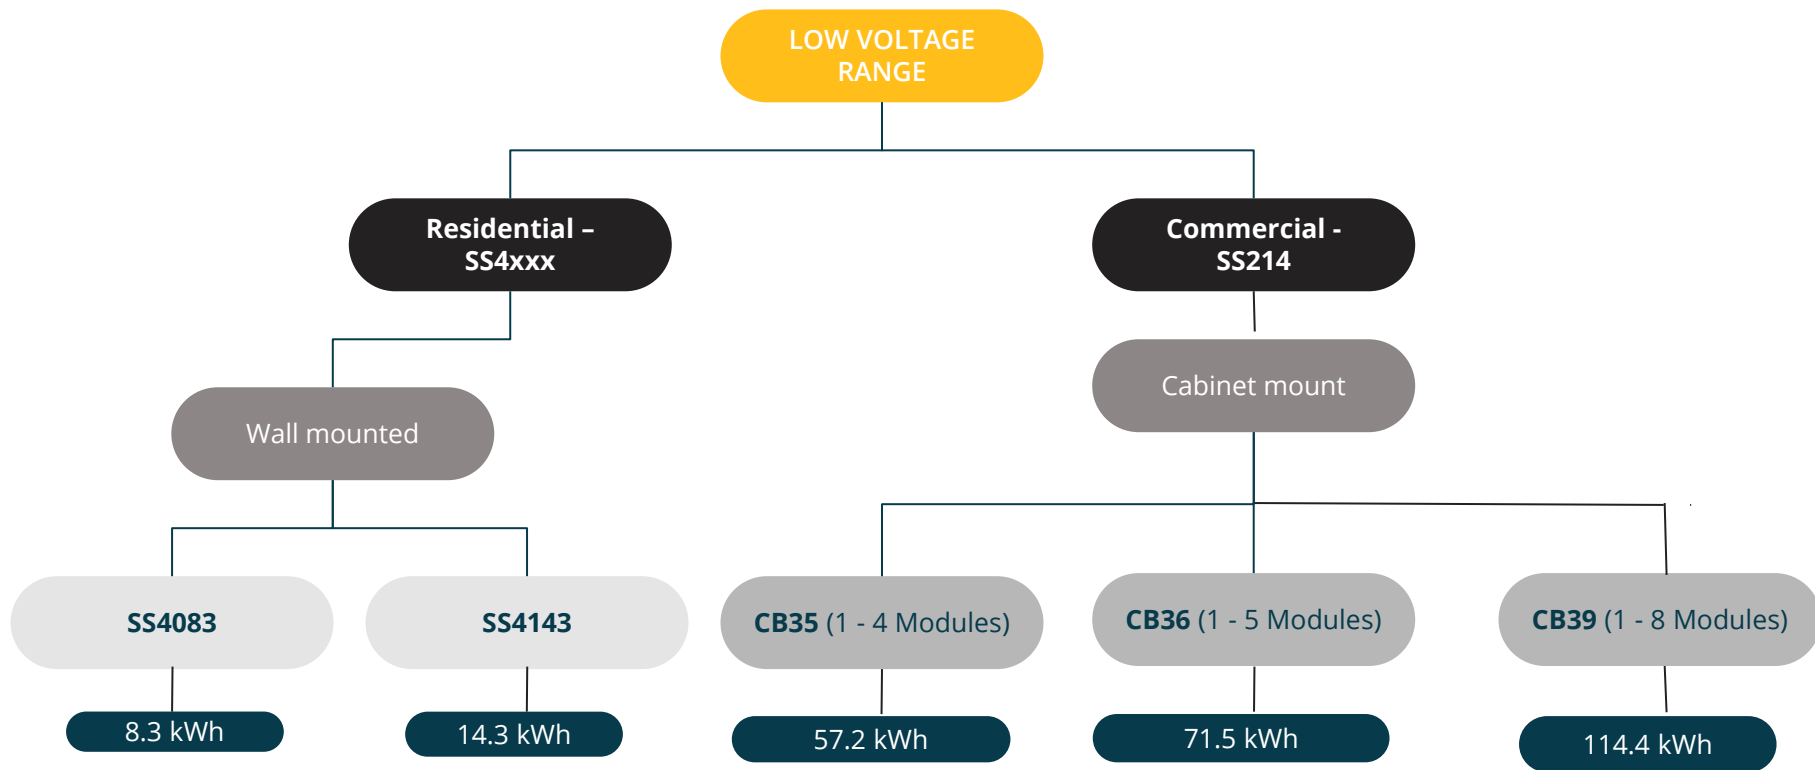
LOW VOLTAGE RANGE

Residential – SS4xxx

Commercial - SS214

Wall mounted

Cabinet mount

SS4083

SS4143

CB35 (1 - 4 Modules)

CB36 (1 - 5 Modules)

CB39 (1 - 8 Modules)

8.3 kWh

14.3 kWh

57.2 kWh

71.5 kWh

114.4 kWh